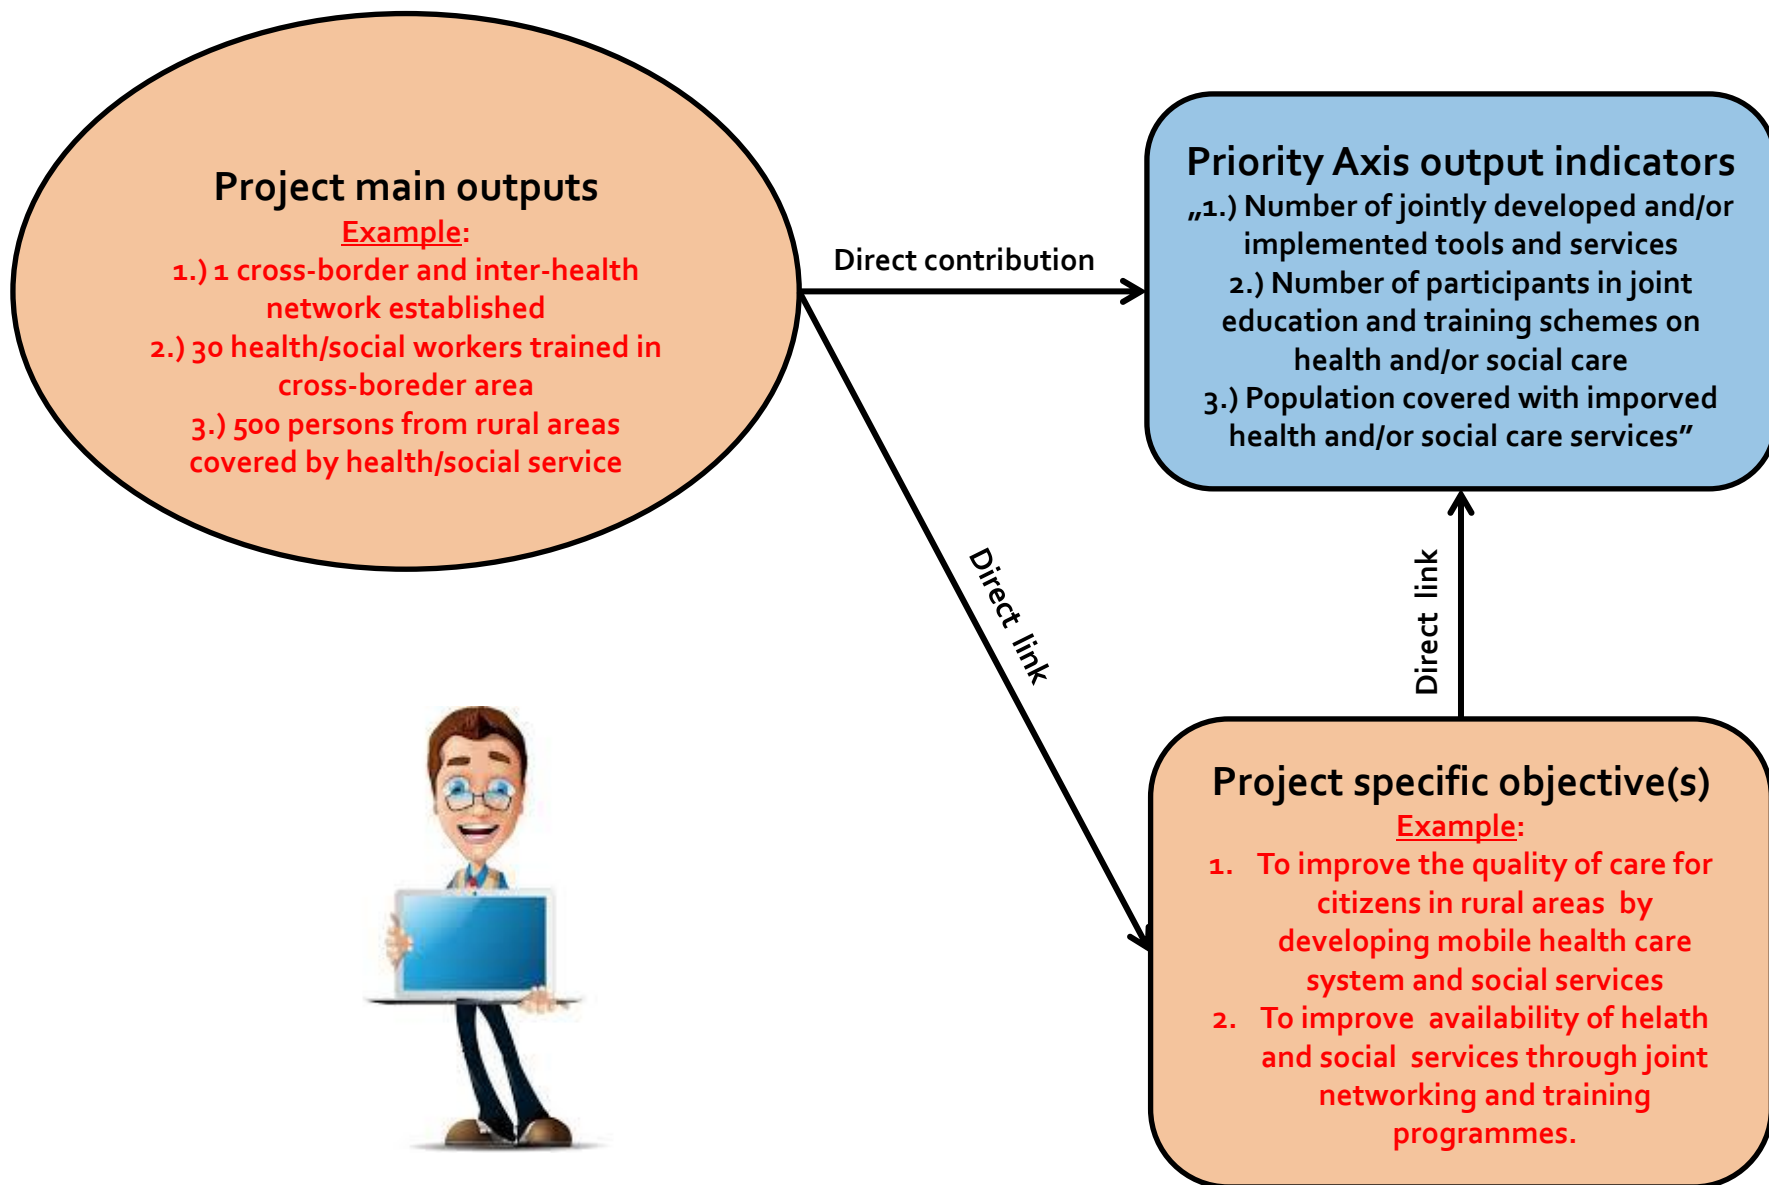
Project main outputs
Example:
1.) 1 cross-border and inter-health network established
2.) 30 health/social workers trained in cross-boreder area
3.) 500 persons from rural areas covered by health/social service

Direct contribution

Priority Axis output indicators
„1.) Number of jointly developed and/or implemented tools and services
2.) Number of participants in joint education and training schemes on health and/or social care
3.) Population covered with imporved health and/or social care services”

Direct link

Direct link

Project specific objective(s)
Example:
1. To improve the quality of care for citizens in rural areas by developing mobile health care system and social services
2. To improve availability of helath and social services through joint networking and training programmes.